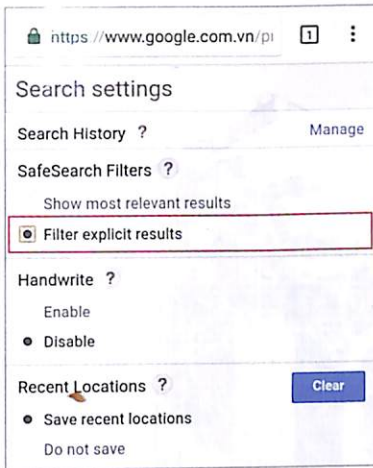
https://www.google.com.vn/p

1

Search settings

Search History ?

Manage

SafeSearch Filters ?

Show most relevant results

Filter explicit results

Handwrite ?

Enable

Disable

Recent Locations ?

Clear

Save recent locations

Do not save